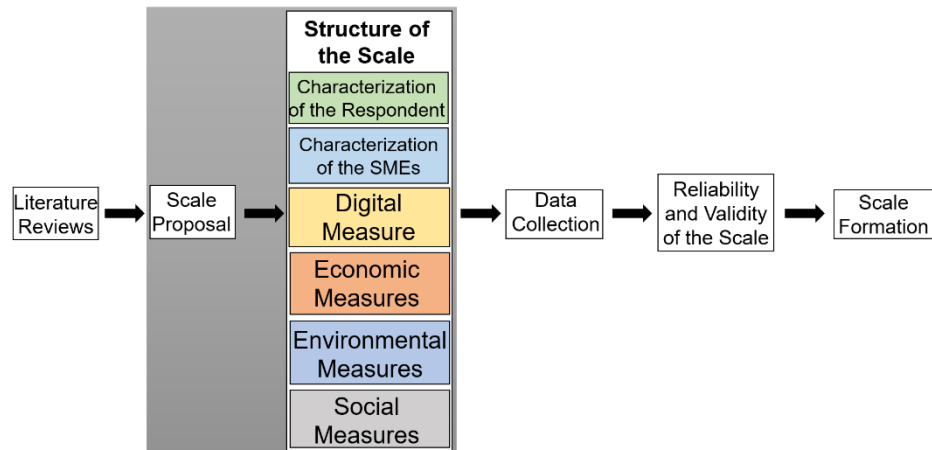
Literature Reviews

Scale Proposal

Structure of the Scale

Characterization of the Respondent

Characterization of the SMEs

Digital Measure

Economic Measures

Environmental Measures

Social Measures

Data Collection

Reliability and Validity of the Scale

Scale Formation